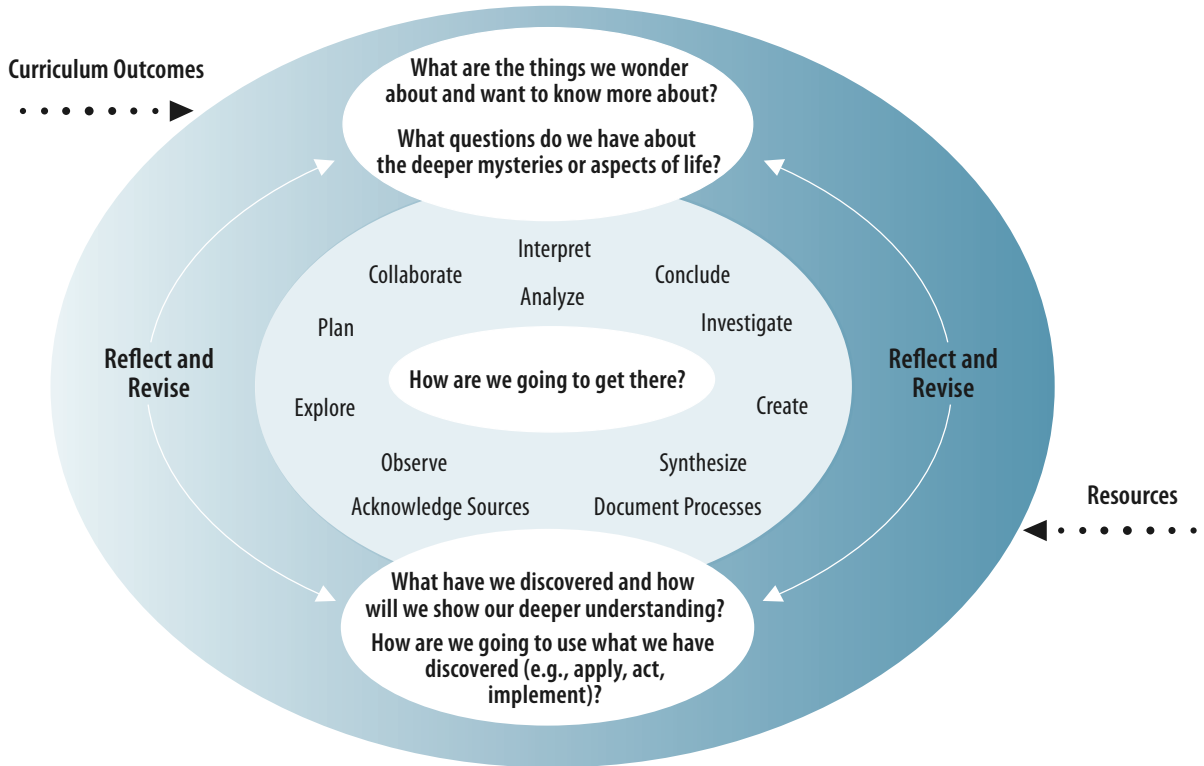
Curriculum Outcomes

What are the things we wonder about and want to know more about?

What questions do we have about the deeper mysteries or aspects of life?

Reflect and Revise

Reflect and Revise

Interpret

Collaborate

Conclude

Analyze

Plan

Investigate

How are we going to get there?

Explore

Create

Observe

Synthesize

Acknowledge Sources

Document Processes

Resources

What have we discovered and how will we show our deeper understanding?

How are we going to use what we have discovered (e.g., apply, act, implement)?